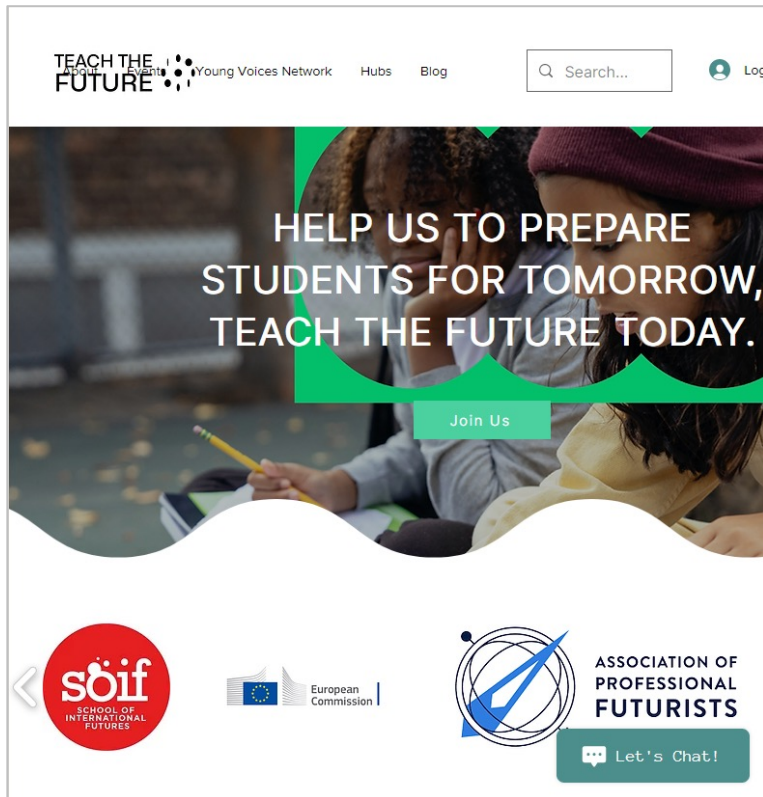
TEACH THE FUTURE

About Events Young Voices Network Hubs Blog

Search...

Log

HELP US TO PREPARE STUDENTS FOR TOMORROW, TEACH THE FUTURE TODAY.

Join Us

soif SCHOOL OF INTERNATIONAL FUTURES

European Commission

ASSOCIATION OF PROFESSIONAL FUTURISTS

Let's Chat!